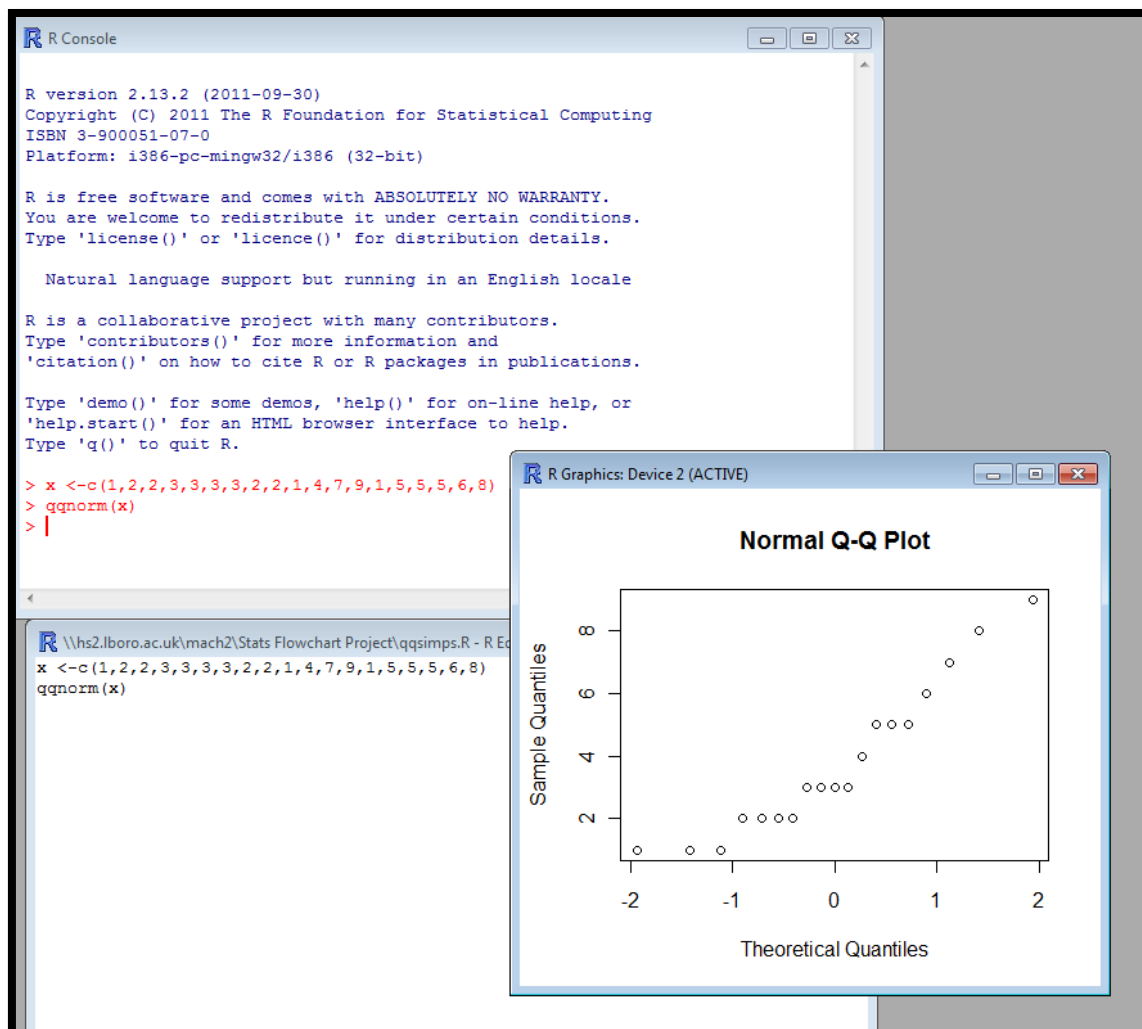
R Console

R version 2.13.2 (2011-09-30)
Copyright (C) 2011 The R Foundation for Statistical Computing
ISBN 3-900051-07-0
Platform: i386-pc-mingw32/i386 (32-bit)

R is free software and comes with ABSOLUTELY NO WARRANTY.
You are welcome to redistribute it under certain conditions.
Type 'license()' or 'licence()' for distribution details.

Natural language support but running in an English locale

R is a collaborative project with many contributors.
Type 'contributors()' for more information and
'citation()' on how to cite R or R packages in publications.

Type 'demo()' for some demos, 'help()' for on-line help, or
'help.start()' for an HTML browser interface to help.
Type 'q()' to quit R.

> x <-c(1,2,2,3,3,3,3,2,2,1,4,7,9,1,5,5,5,6,8)
> qqnorm(x)
>

\\hs2.lboro.ac.uk\mach2\Stats Flowchart Project\qqsimps.R - R Ed
x <-c(1,2,2,3,3,3,3,2,2,1,4,7,9,1,5,5,5,6,8)
qqnorm(x)

R Graphics: Device 2 (ACTIVE)

Normal Q-Q Plot

Sample Quantiles

2
4
6
8

-2
-1
0
1
2

Theoretical Quantiles